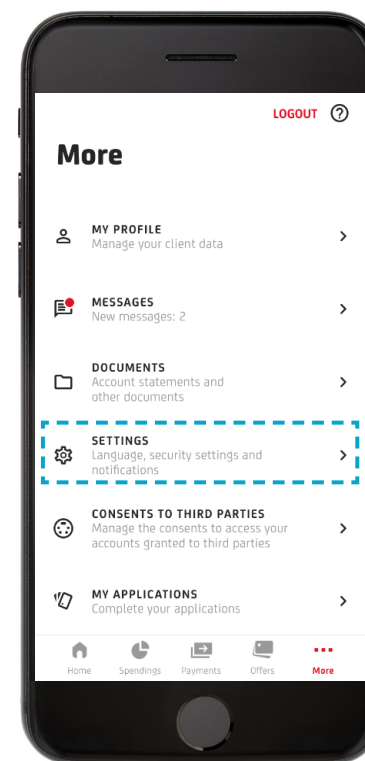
LOGOUT ?

More

MY PROFILE
Manage your client data

MESSAGES
New messages: 2

DOCUMENTS
Account statements and other documents

SETTINGS
Language, security settings and notifications

CONSENTS TO THIRD PARTIES
Manage the consents to access your accounts granted to third parties

MY APPLICATIONS
Complete your applications

Home Spendings Payments Offers More